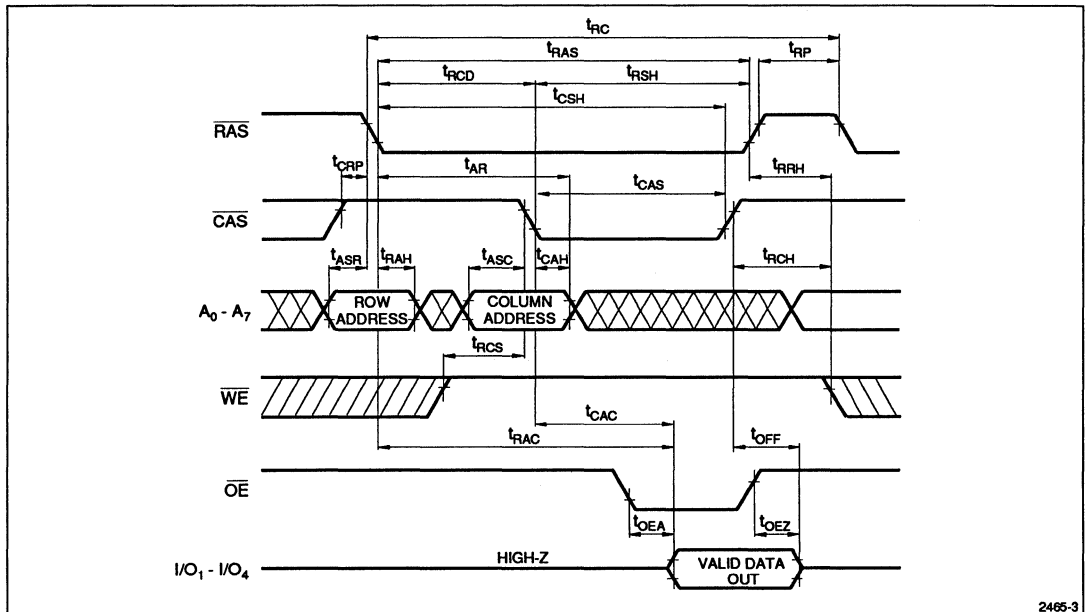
$t_{RC}$
$t_{RAS}$
$t_{RP}$
$t_{RCD}$
$t_{RSH}$
$t_{CSH}$
$\overline{RAS}$
$t_{CRP}$
$t_{AR}$
$t_{RRH}$
$t_{CAS}$
$\overline{CAS}$
$t_{ASR}$
$t_{RAH}$
$t_{ASC}$
$t_{CAH}$
$t_{RCH}$
$A_0$ - $A_7$
ROW ADDRESS
COLUMN ADDRESS
$t_{RCS}$
$\overline{WE}$
$t_{CAC}$
$t_{RAC}$
$t_{OFF}$
$\overline{OE}$
$t_{OEA}$
$t_{OEZ}$
$I/O_1$ - $I/O_4$
HIGH-Z
VALID DATA OUT
2465-3